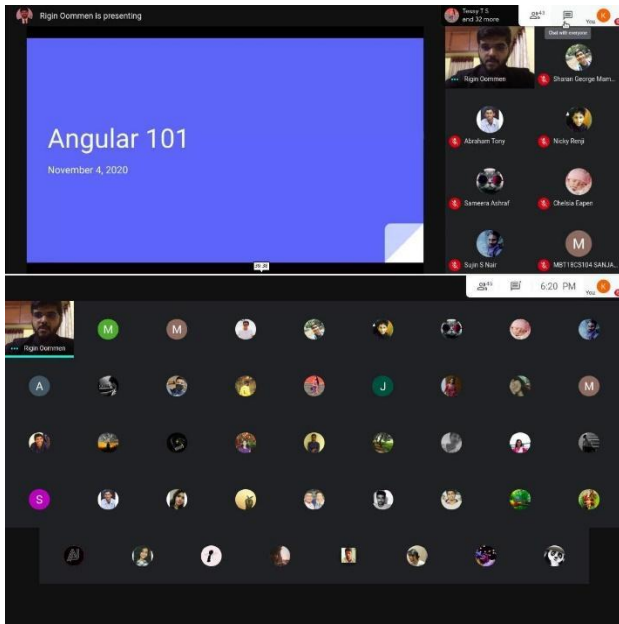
Rigin Oommen is presenting

Tessy T S and 32 more

43

Chat with everyone

You

K

Angular 101

November 4, 2020

Rigin Oommen

Sharon George Mam...

Abraham Tony

Nicky Renji

Sameera Ashraf

Chelsia Eapen

Sujin S Nair

MBT18CS104 SANJA...

M

43

6:20 PM

K

Rigin Oommen

M

M

A

J

M

S

AJ